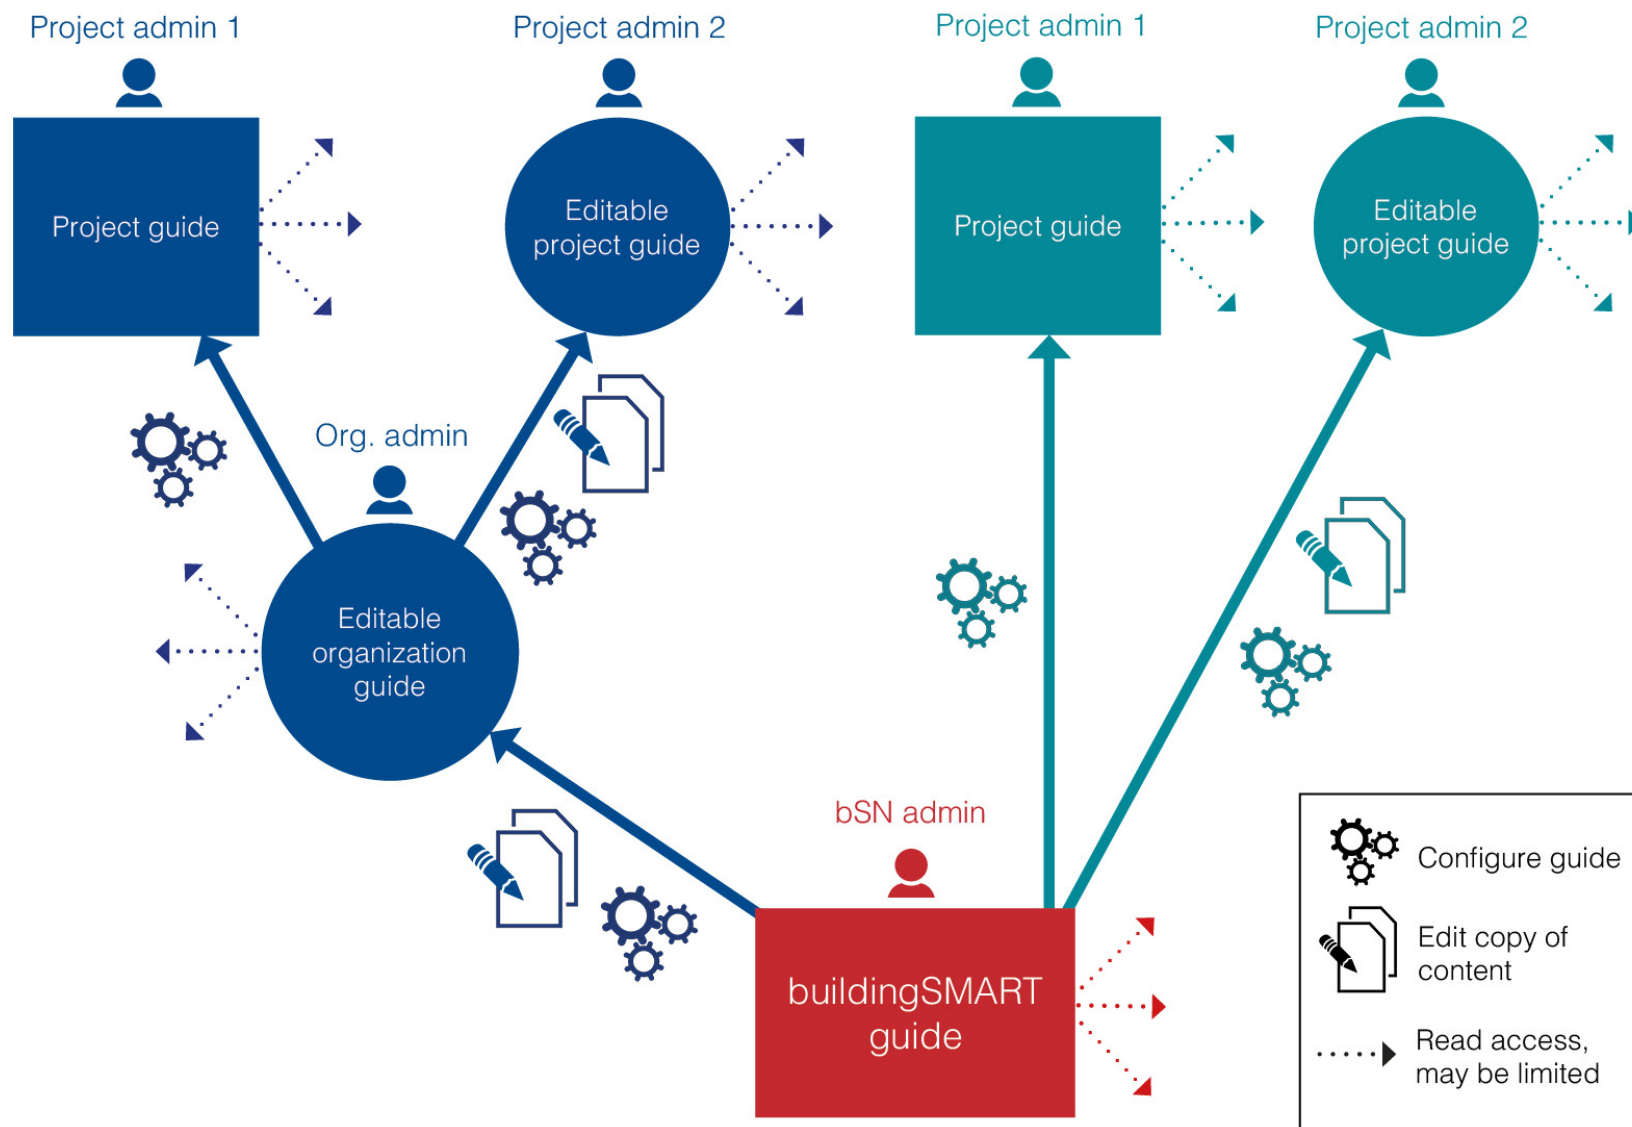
Project admin 1

Project admin 2

Project admin 1

Project admin 2

Project guide

Editable project guide

Project guide

Editable project guide

Org. admin

Editable organization guide

bSN admin

buildingSMART guide

Configure guide

Edit copy of content

Read access, may be limited